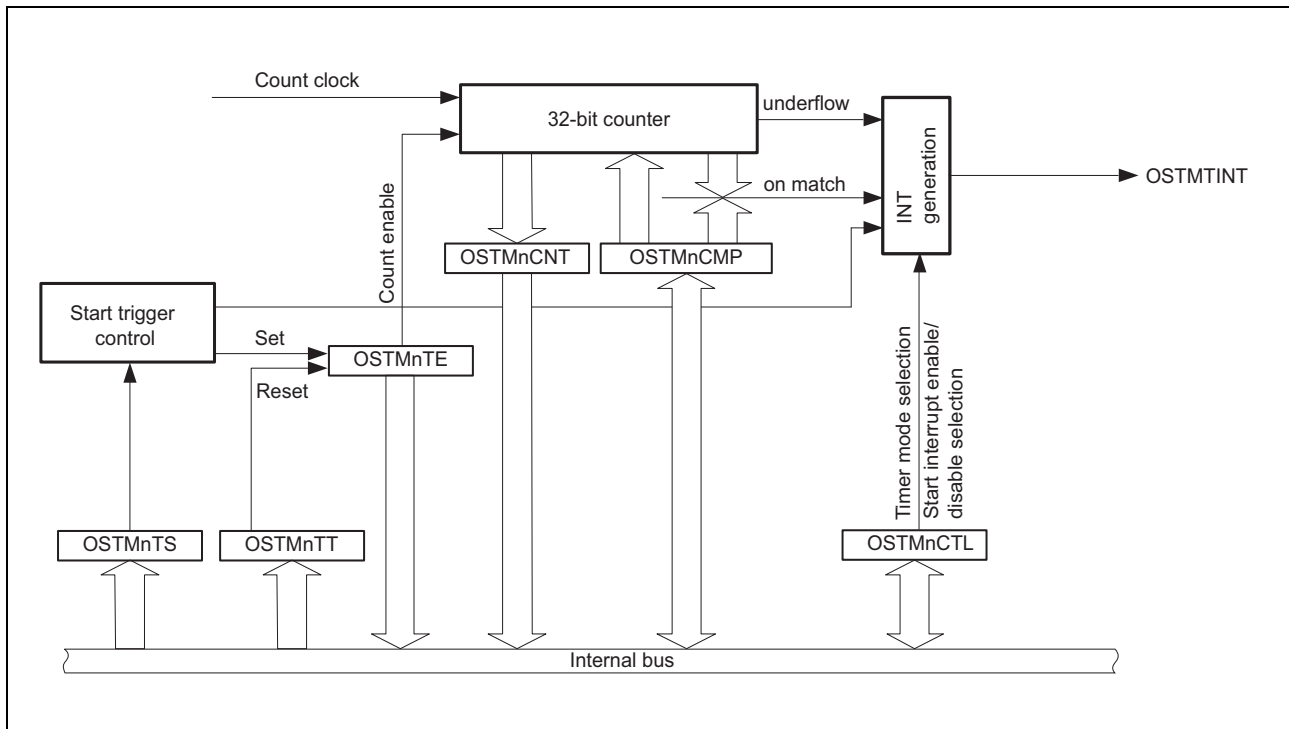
Count clock

32-bit counter

underflow

INT generation

OSTMTINT

on match

Count enable

OSTMnCNT

OSTMnCMP

Start trigger control

Set

Reset

OSTMnTE

Timer mode selection

Start interrupt enable/ disable selection

OSTMnTS

OSTMnTT

OSTMnCTL

Internal bus